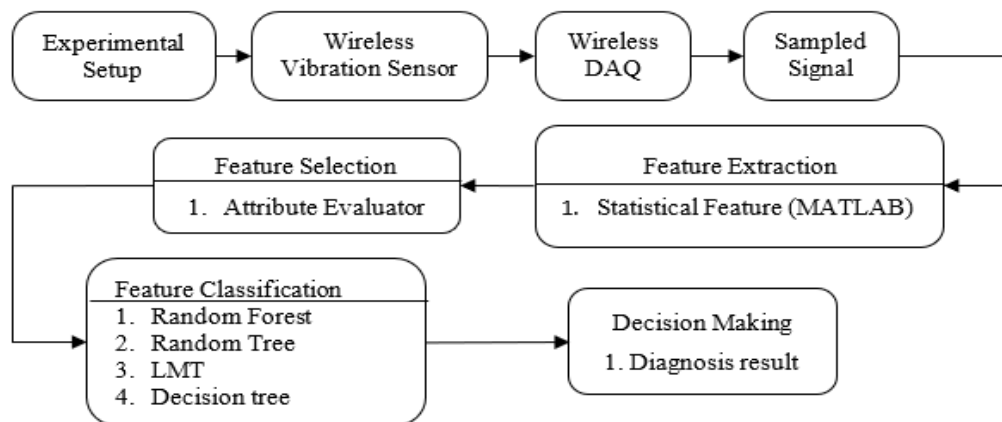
Experimental Setup

Wireless Vibration Sensor

Wireless DAQ

Sampled Signal

Feature Extraction
1. Statistical Feature (MATLAB)

Feature Selection
1. Attribute Evaluator

Feature Classification
1. Random Forest
2. Random Tree
3. LMT
4. Decision tree

Decision Making
1. Diagnosis result